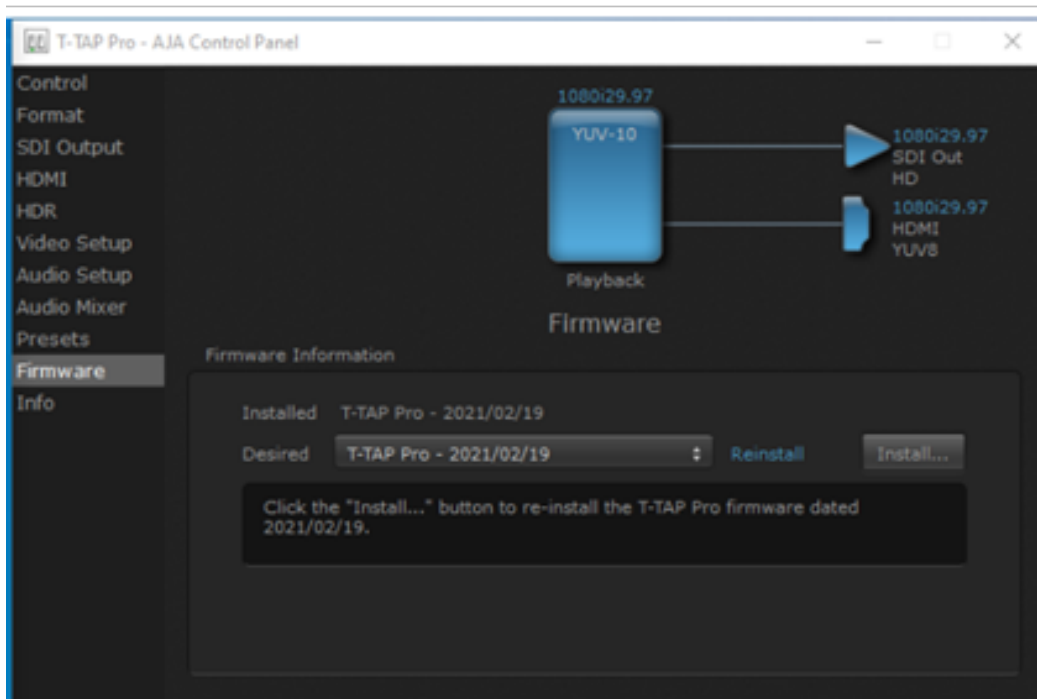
T-TAP Pro - AJA Control Panel

Control
Format
SDI Output
HDMI
HDR
Video Setup
Audio Setup
Audio Mixer
Presets
Firmware
Info

1080i29.97
YUV-10
Playback

1080i29.97
SDI Out
HD

1080i29.97
HDMI
YUV8

Firmware

Firmware Information

Installed T-TAP Pro - 2021/02/19

Desired T-TAP Pro - 2021/02/19 Reinstall Install...

Click the "Install..." button to re-install the T-TAP Pro firmware dated 2021/02/19.